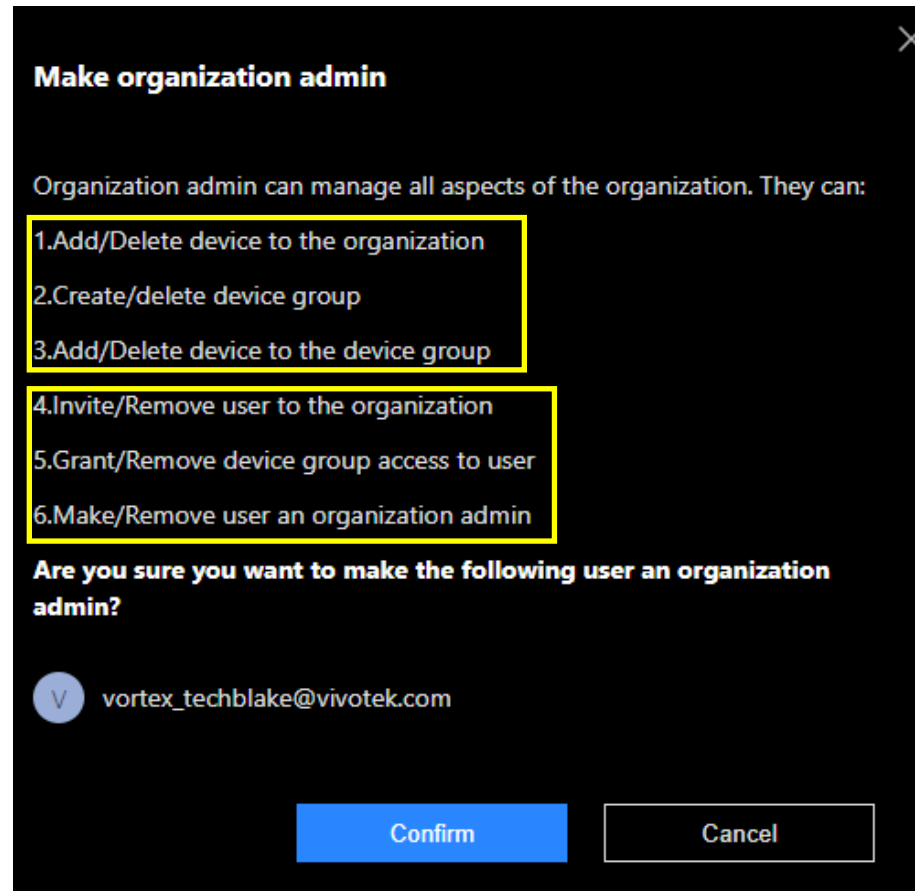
Make organization admin

Organization admin can manage all aspects of the organization. They can:

1.Add/Delete device to the organization

2.Create/delete device group

3.Add/Delete device to the device group

4.Invite/Remove user to the organization

5.Grant/Remove device group access to user

6.Make/Remove user an organization admin

Are you sure you want to make the following user an organization admin?

V vortex_techblake@vivotek.com

Confirm

Cancel